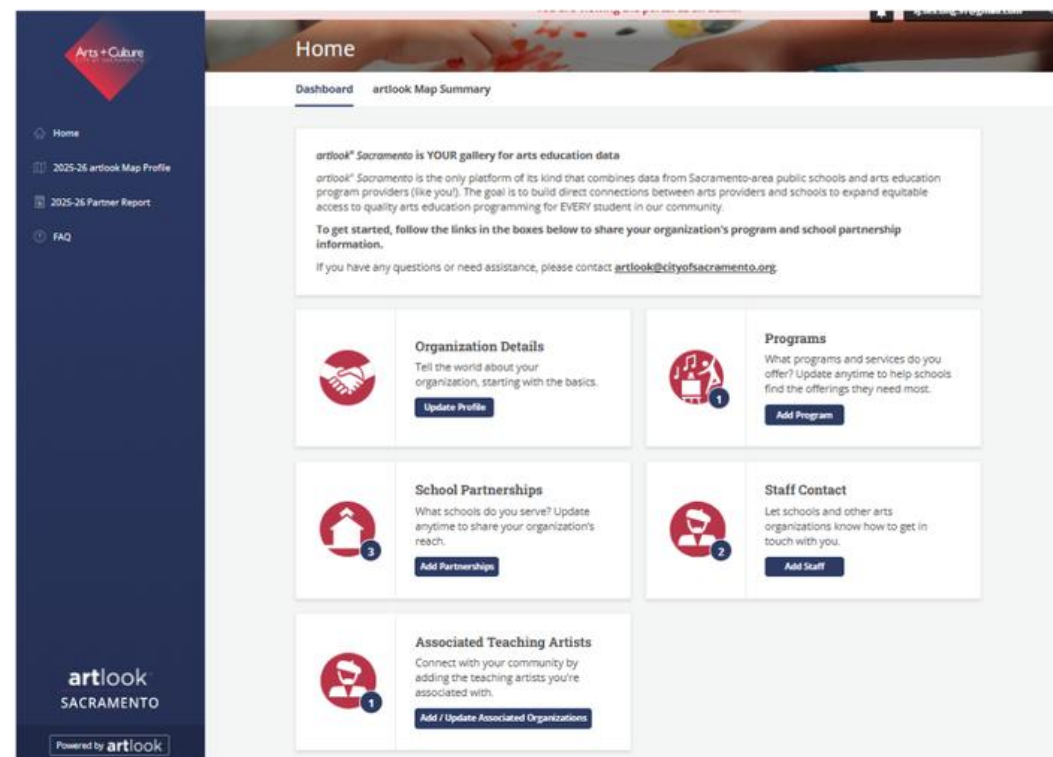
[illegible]

Arts + Culture

Home

2025-26 artlook Map Profile

2025-26 Partner Report

FAQ

artlook SACRAMENTO

Powered by artlook

Home

Dashboard artlook Map Summary

artlook® Sacramento is YOUR gallery for arts education data

artlook® Sacramento is the only platform of its kind that combines data from Sacramento-area public schools and arts education program providers (like you!). The goal is to build direct connections between arts providers and schools to expand equitable access to quality arts education programming for EVERY student in our community.

To get started, follow the links in the boxes below to share your organization's program and school partnership information.

If you have any questions or need assistance, please contact artlook@cityofsacramento.org.

Organization Details
Tell the world about your organization, starting with the basics.
Update Profile

Programs
What programs and services do you offer? Update anytime to help schools find the offerings they need most.
1
Add Program

School Partnerships
What schools do you serve? Update anytime to share your organization's reach.
3
Add Partnerships

Staff Contact
Let schools and other arts organizations know how to get in touch with you.
2
Add Staff

Associated Teaching Artists
Connect with your community by adding the teaching artists you're associated with.
1
Add / Update Associated Organizations